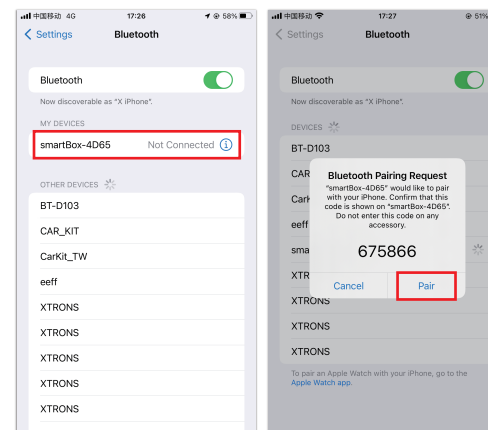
中国移动 4G 17:26 58%

Settings Bluetooth

Bluetooth

Now discoverable as "X iPhone".

MY DEVICES

smartBox-4D65 Not Connected

OTHER DEVICES

BT-D103

CAR_KIT

CarKit_TW

eeff

XTRONS

XTRONS

XTRONS

XTRONS

17:27 51%

Settings Bluetooth

Bluetooth

Now discoverable as "X iPhone".

DEVICES

BT-D103

CAR

Cark

eeff

sma

XTR

XTRONS

XTRONS

XTRONS

Bluetooth Pairing Request

"smartBox-4D65" would like to pair with your iPhone. Confirm that this code is shown on "smartBox-4D65". Do not enter this code on any accessory.

675866

Cancel Pair

To pair an Apple Watch with your iPhone, go to the Apple Watch app.